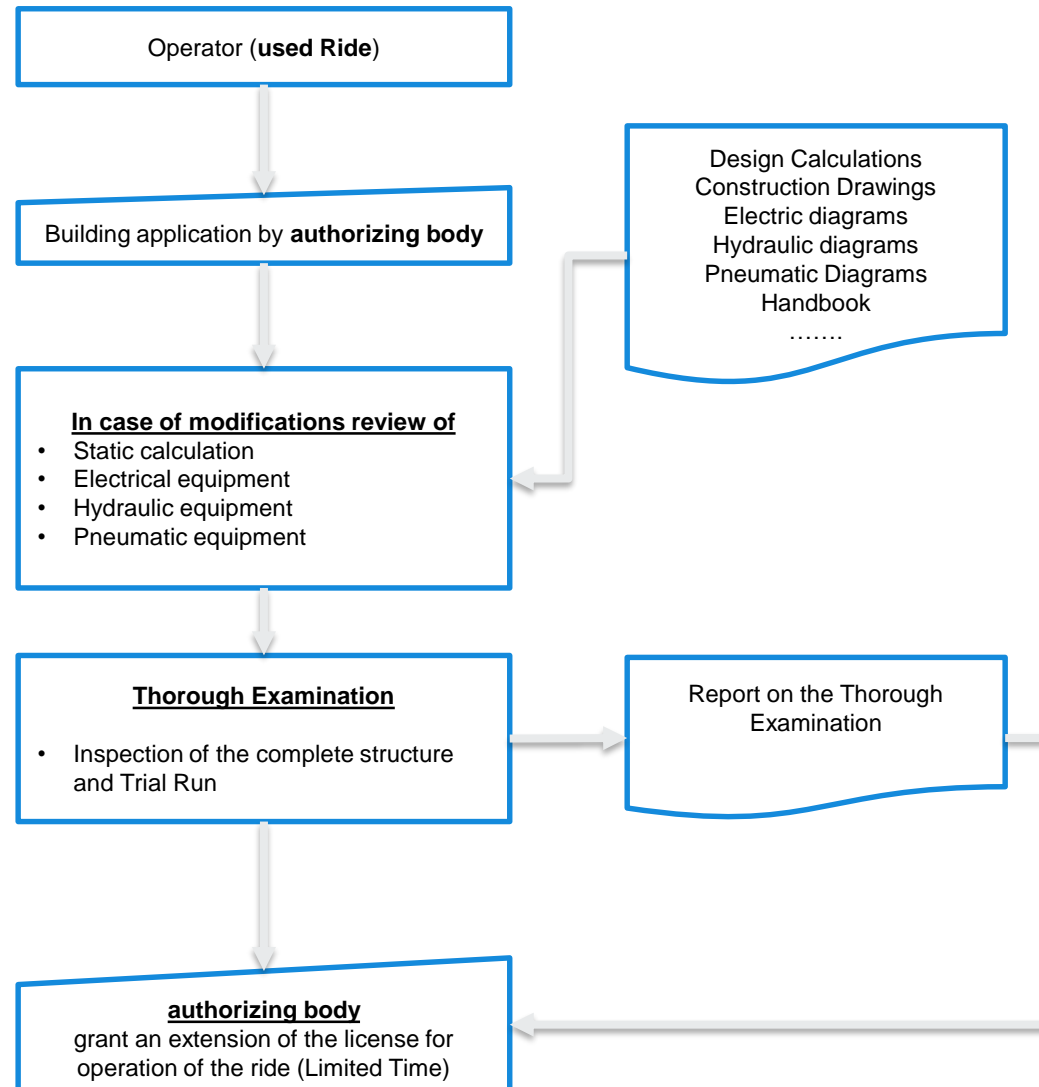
Operator (**used Ride**)

Building application by **authorizing body**

Design Calculations
Construction Drawings
Electric diagrams
Hydraulic diagrams
Pneumatic Diagrams
Handbook
…….

**In case of modifications review of**
• Static calculation
• Electrical equipment
• Hydraulic equipment
• Pneumatic equipment

**Thorough Examination**
• Inspection of the complete structure and Trial Run

Report on the Thorough Examination

**authorizing body**
grant an extension of the license for operation of the ride (Limited Time)